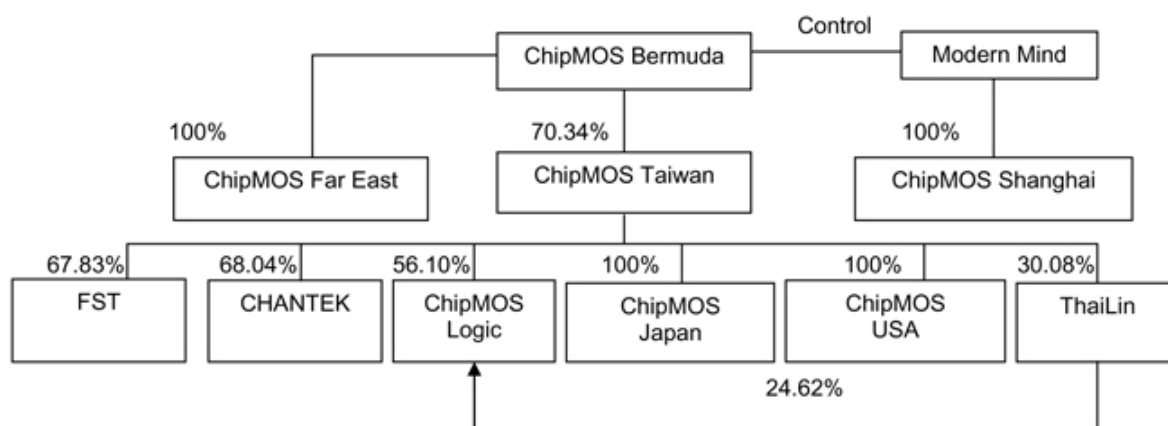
Control

ChipMOS Bermuda

Modern Mind

100%

70.34%

100%

ChipMOS Far East

ChipMOS Taiwan

ChipMOS Shanghai

67.83%

68.04%

56.10%

100%

100%

30.08%

FST

CHANTEK

ChipMOS Logic

ChipMOS Japan

ChipMOS USA

ThaiLin

24.62%